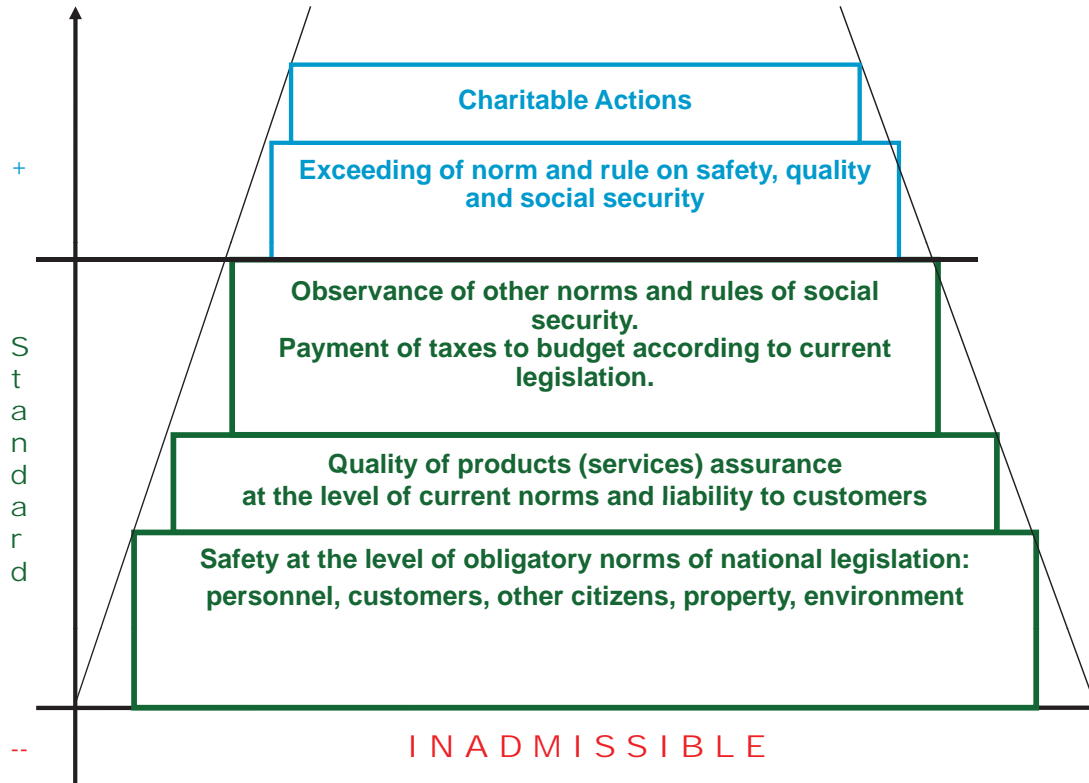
+

Charitable Actions

Exceeding of norm and rule on safety, quality and social security

Standard

Observance of other norms and rules of social security.
Payment of taxes to budget according to current legislation.

Quality of products (services) assurance at the level of current norms and liability to customers

Safety at the level of obligatory norms of national legislation: personnel, customers, other citizens, property, environment

--

INADMISSIBLE